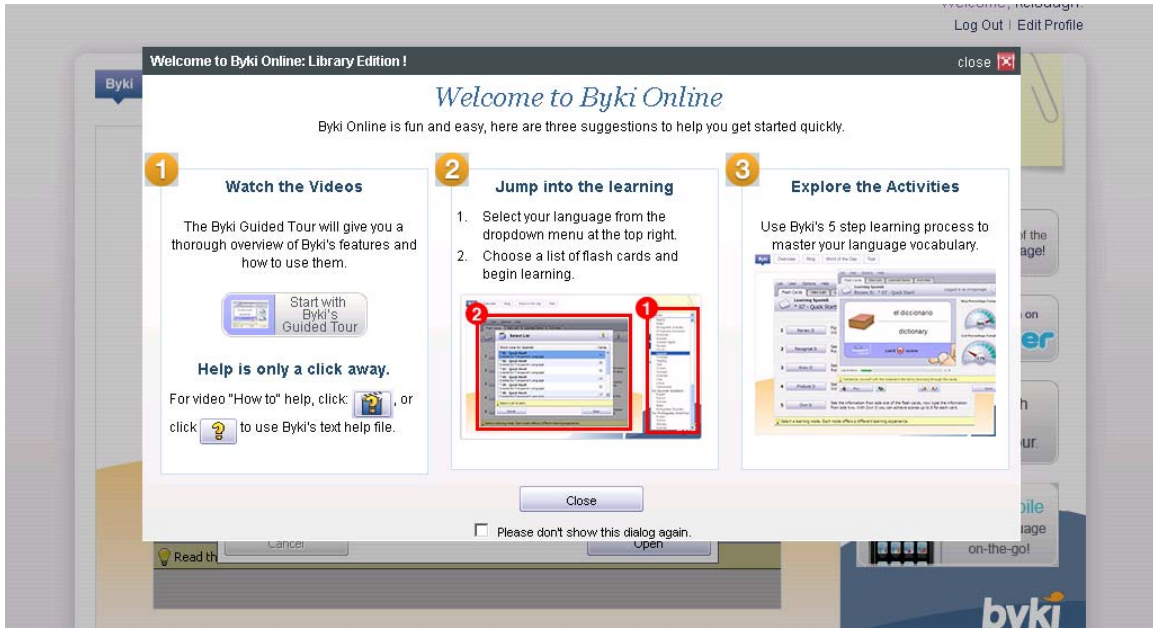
Welcome, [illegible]
Log Out | Edit Profile

Byki

Welcome to Byki Online: Library Edition !
close

Welcome to Byki Online
Byki Online is fun and easy, here are three suggestions to help you get started quickly.

1
Watch the Videos
The Byki Guided Tour will give you a thorough overview of Byki's features and how to use them.
Start with Byki's Guided Tour
Help is only a click away.
For video "How to" help, click: , or click to use Byki's text help file.

2
Jump into the learning
1. Select your language from the dropdown menu at the top right.
2. Choose a list of flash cards and begin learning.

3
Explore the Activities
Use Byki's 5 step learning process to master your language vocabulary.
el diccionario
dictionary

Close
Please don't show this dialog again.

Cancel
Open
Read th
of the
age!
on
er
h
ur.
bile
uage
on-the-go!
byki